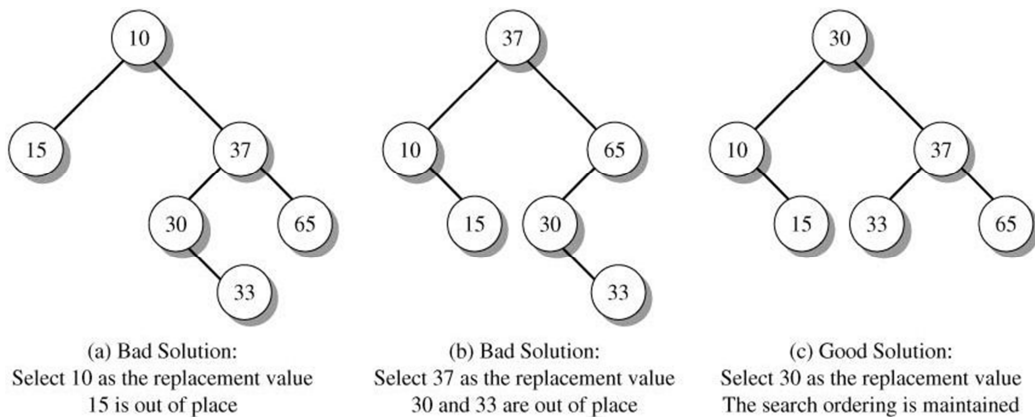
10

15

37

30

65

33

(a) Bad Solution:
Select 10 as the replacement value
15 is out of place

37

10

65

15

30

33

(b) Bad Solution:
Select 37 as the replacement value
30 and 33 are out of place

30

10

37

15

33

65

(c) Good Solution:
Select 30 as the replacement value
The search ordering is maintained